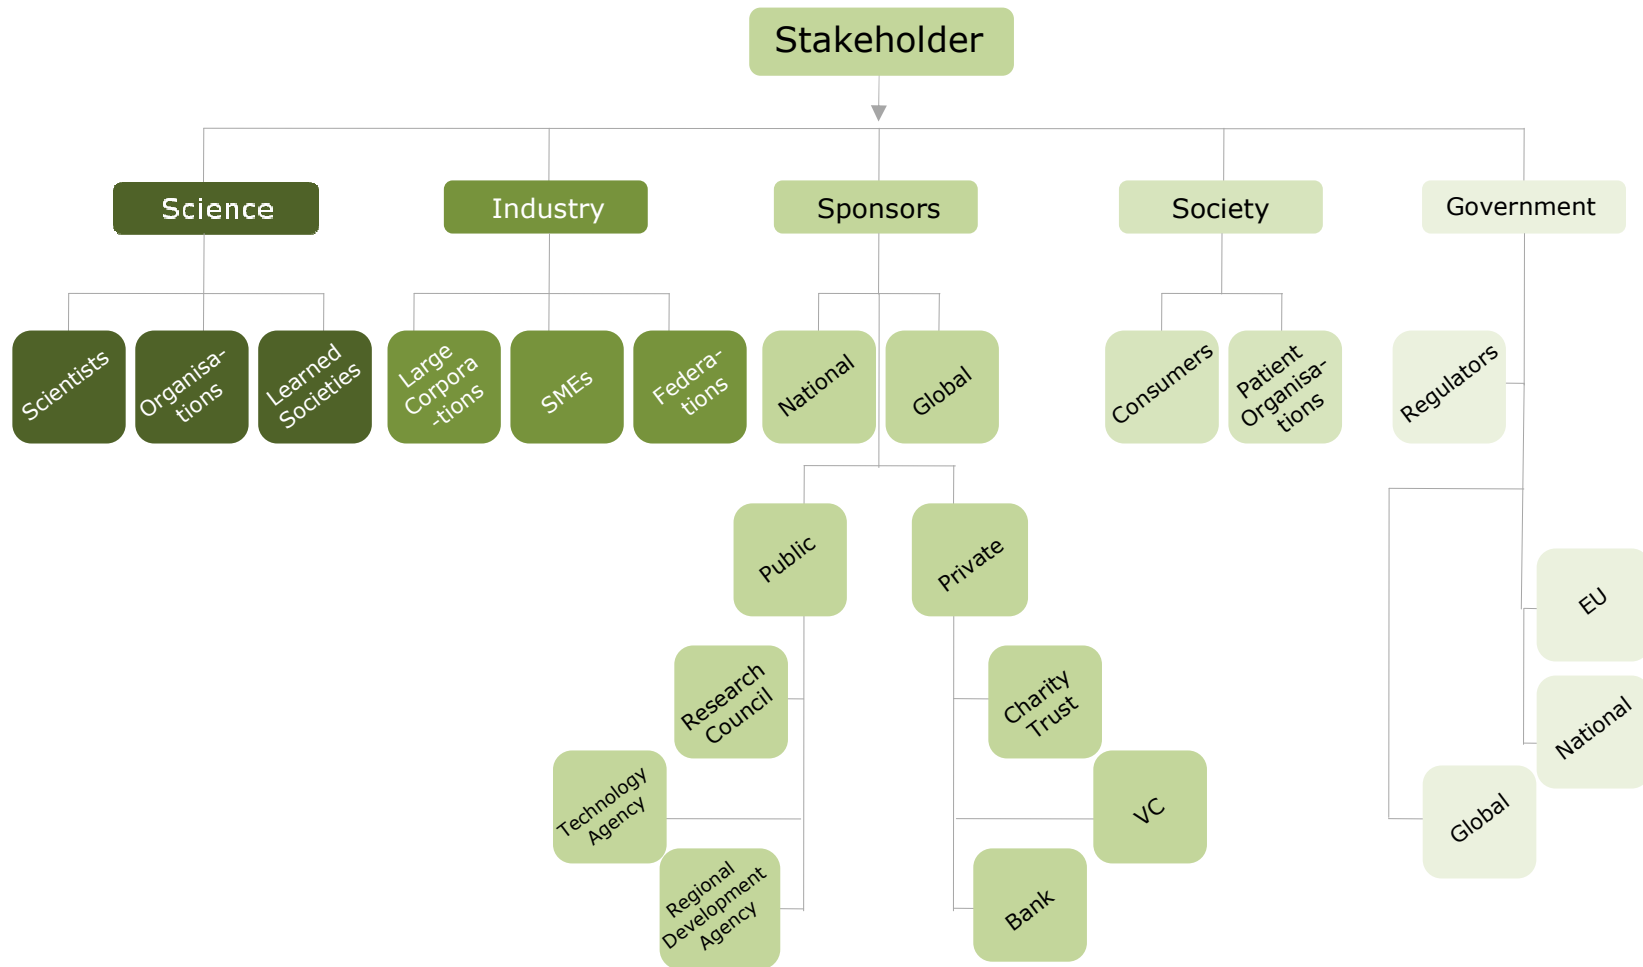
Stakeholder

Science

Industry

Sponsors

Society

Government

Scientists

Organisa-tions

Learned Societies

Large Corpora -tions

SMEs

Federa-tions

National

Global

Consumers

Patient Organisa-tions

Regulators

Public

Private

EU

National

Global

Research Council

Technology Agency

Regional Development Agency

Charity Trust

VC

Bank